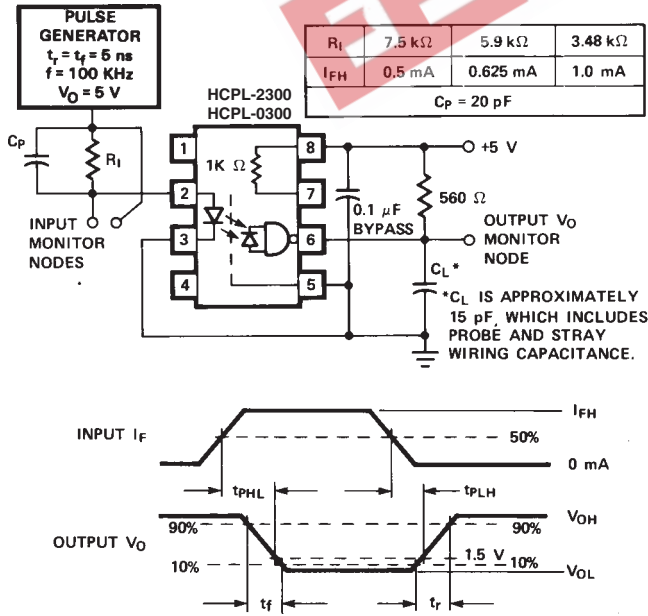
PULSE GENERATOR
$t_r = t_f = 5$ ns
f = 100 KHz
$V_O = 5$ V

| $R_I$ | 7.5 kΩ | 5.9 kΩ | 3.48 kΩ |
|---|---|---|---|
| $I_{FH}$ | 0.5 mA | 0.625 mA | 1.0 mA |
| $C_P = 20$ pF | | | |

HCPL-2300
HCPL-0300

$C_P$
$R_I$
1
2
3
4
8
7
6
5
1K Ω
+5 V
0.1 μF BYPASS
560 Ω
OUTPUT $V_O$ MONITOR NODE
INPUT MONITOR NODES
$C_L$*
*$C_L$ IS APPROXIMATELY 15 pF, WHICH INCLUDES PROBE AND STRAY WIRING CAPACITANCE.

INPUT $I_F$
$I_{FH}$
50%
0 mA
$t_{PHL}$
$t_{PLH}$
OUTPUT $V_O$
90%
90%
$V_{OH}$
1.5 V
10%
10%
$V_{OL}$
$t_f$
$t_r$